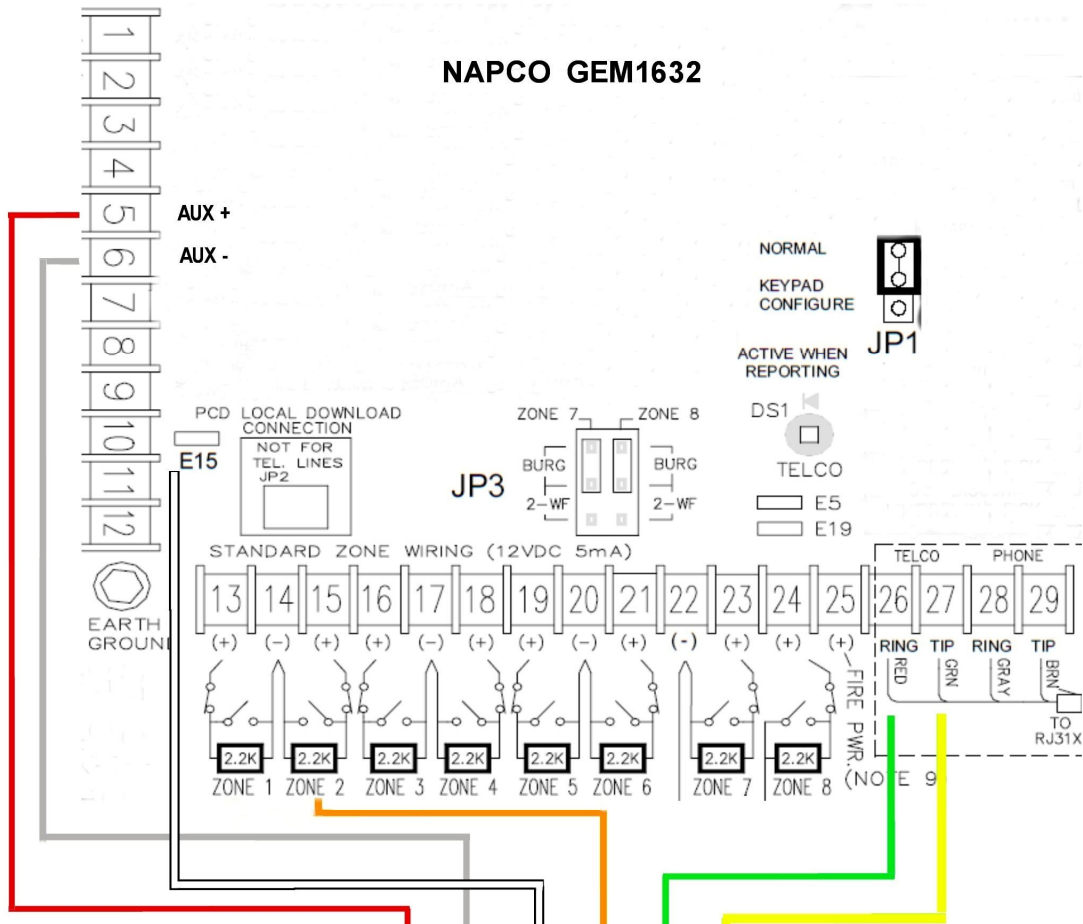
1
2
3
4
5
6
7
8
9
10
11
12

NAPCO GEM1632

AUX +
AUX -

NORMAL
KEYPAD CONFIGURE
JP1

ACTIVE WHEN REPORTING
DS1
TELCO

PCD LOCAL DOWNLOAD CONNECTION
E15
NOT FOR TEL. LINES
JP2

ZONE 7
ZONE 8
BURG
BURG
JP3
2-WF
2-WF

E5
E19

STANDARD ZONE WIRING (12VDC 5mA)

TELCO PHONE

EARTH GROUND

13 14 15 16 17 18 19 20 21 22 23 24 25 26 27 28 29

(+) (-) (+) (+) (-) (+) (+) (-) (+) (-) (+) (+) (+)
RING TIP RING TIP
RED GRN GRAY BRN
TO RJ31X

FIRE PWR.
(NOTE 9)

2.2K 2.2K 2.2K 2.2K 2.2K 2.2K 2.2K 2.2K
ZONE 1 ZONE 2 ZONE 3 ZONE 4 ZONE 5 ZONE 6 ZONE 7 ZONE 8